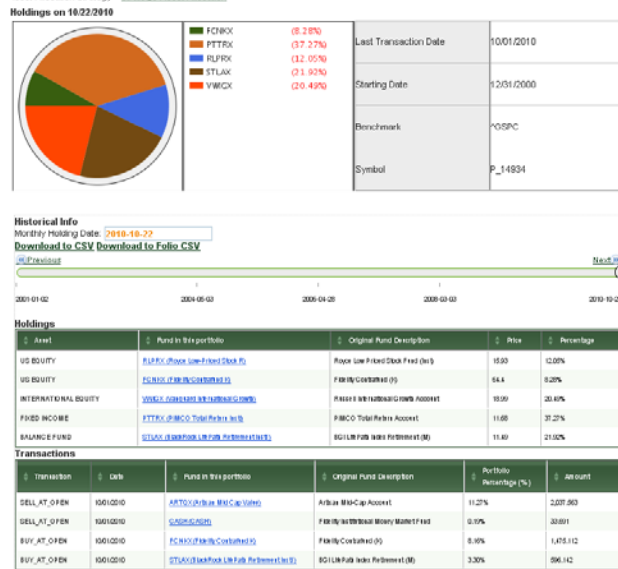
Holdings on 10/22/2010

FCNKX (8.28%)
PTTRX (37.27%)
RLPRX (12.05%)
STLAX (21.92%)
VWIGX (20.49%)

| Last Transaction Date | 10/01/2010 |
|---|---|
| Starting Date | 12/31/2000 |
| Benchmark | ^GSPC |
| Symbol | P_14934 |

Historical Info
Monthly Holding Date: 2010-10-22
Download to CSV Download to Folio CSV

<<Previous
Next>>

2001-01-02 2004-05-03 2006-04-28 2008-03-03 2010-1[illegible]

Holdings

| Asset | Fund in this portfolio | Original Fund Description | Price | Percentage |
|---|---|---|---|---|
| US EQUITY | RLPRX (Royce Low-Priced Stock R) | Royce Low Priced Stock Fund (Inst) | 15.93 | 12.05% |
| US EQUITY | FCNKX (Fidelity Contrafund K) | Fidelity Contrafund (K) | 64.6 | 8.28% |
| INTERNATIONAL EQUITY | VWIGX (Vanguard International Growth) | Record International Growth Account | 18.99 | 20.49% |
| FIXED INCOME | PTTRX (PIMCO Total Return Instl) | PIMCO Total Return Account | 11.68 | 37.27% |
| BALANCE FUND | STLAX (BlackRock LifePath Retirement Instl) | SGI LifePath Index Retirement (M) | 11.49 | 21.92% |

Transactions

| Transaction | Date | Fund in this portfolio | Original Fund Description | Portfolio Percentage (%) | Amount |
|---|---|---|---|---|---|
| SELL_AT_OPEN | 10/01/2010 | ARTQX (Artisan Mid Cap Value) | Artisan Mid-Cap Account | 11.27% | 2,037,863 |
| SELL_AT_OPEN | 10/01/2010 | CASH (CASH) | Fidelity Institutional Money Market Fund | 0.19% | 33,601 |
| BUY_AT_OPEN | 10/01/2010 | FCNKX (Fidelity Contrafund K) | Fidelity Contrafund (K) | 8.16% | 1,475,112 |
| BUY_AT_OPEN | 10/01/2010 | STLAX (BlackRock LifePath Retirement Instl) | SGI LifePath Index Retirement (M) | 3.30% | 596,142 |